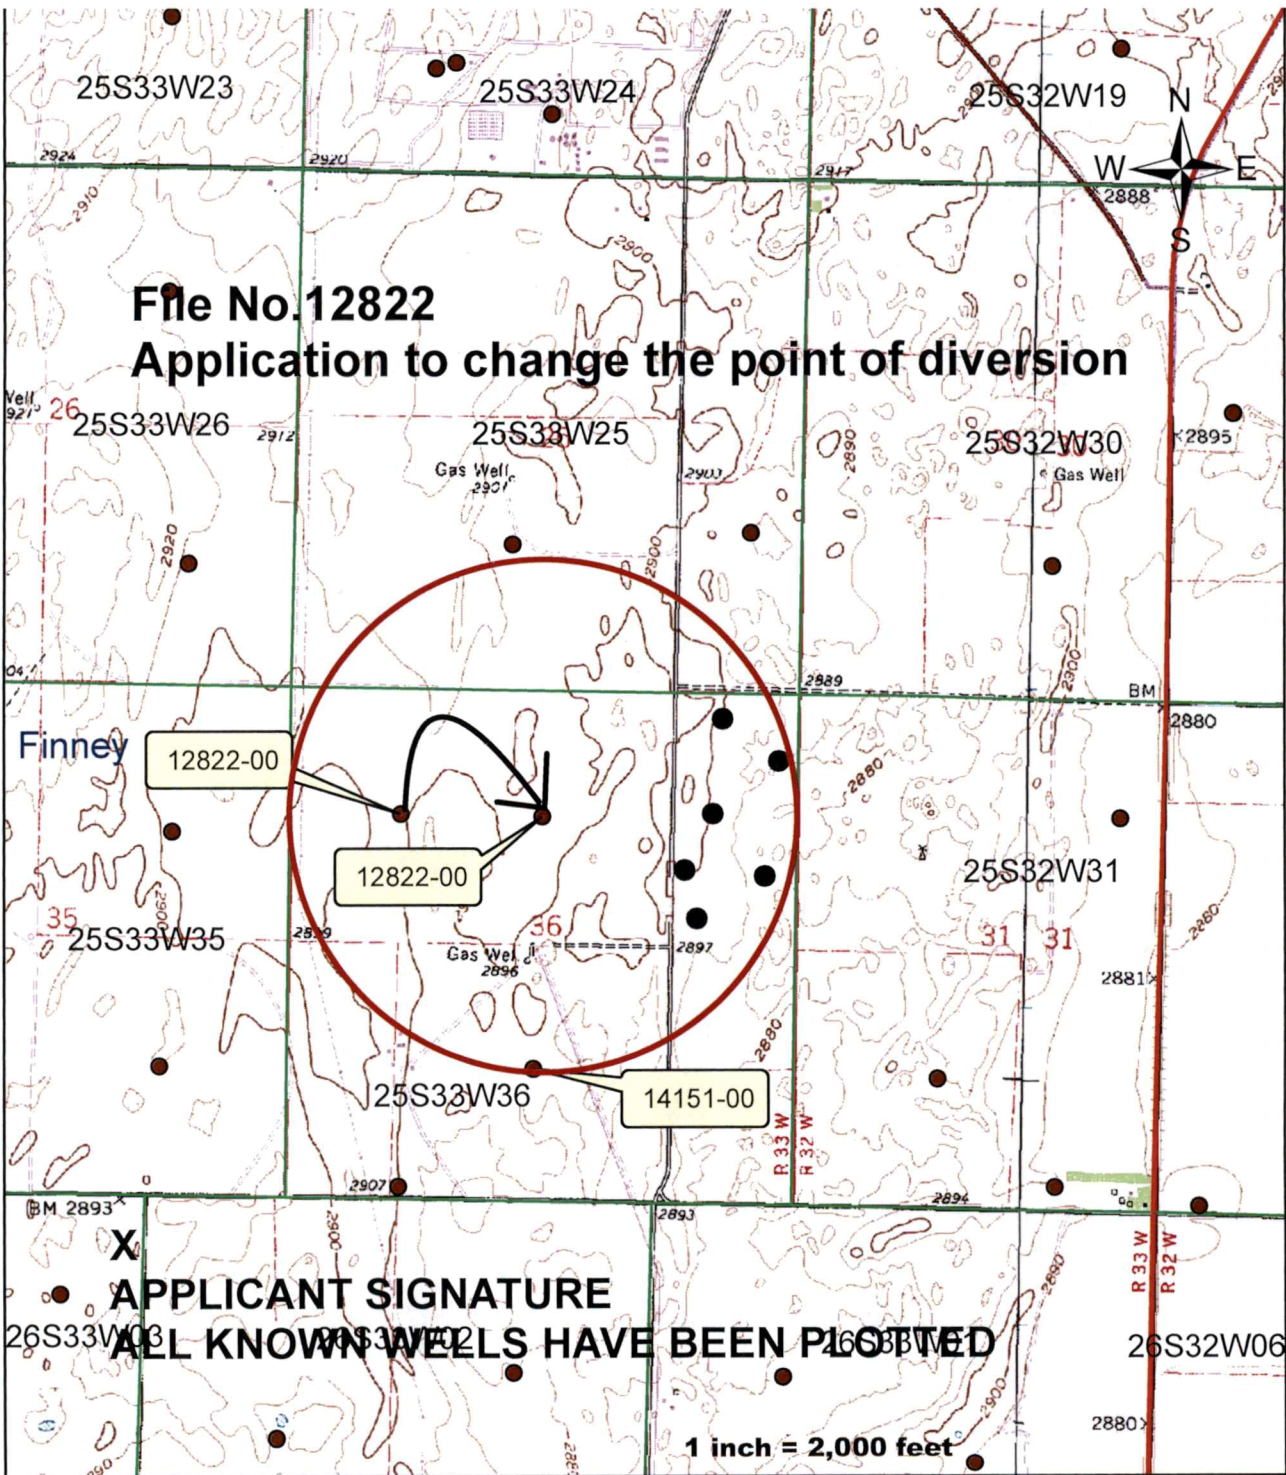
25S33W23
25S33W24
25S32W19
N
W
E
S
2924
2920
2917
2910
2888
2900
File No.12822
Application to change the point of diversion
Well
2927
26
25S33W26
2912
25S33W25
Gas Well
2901
2903
2890
25S32W30
2895
Gas Well
2920
2900
2900
2889
BM
2880
Finney
12822-00
12822-00
2880
25S32W31
35
25S33W35
2899
36
Gas Well
2896
2897
31
31
2880
2881
2880
14151-00
25S33W36
R 33 W
R 32 W
2907
2894
BM 2893
2893
2900
X
APPLICANT SIGNATURE
ALL KNOWN WELLS HAVE BEEN PLOTTED
26S33W03
26S33W02
26S32W06
R 33 W
R 32 W
2890
2900
2880
1 inch = 2,000 feet
2890